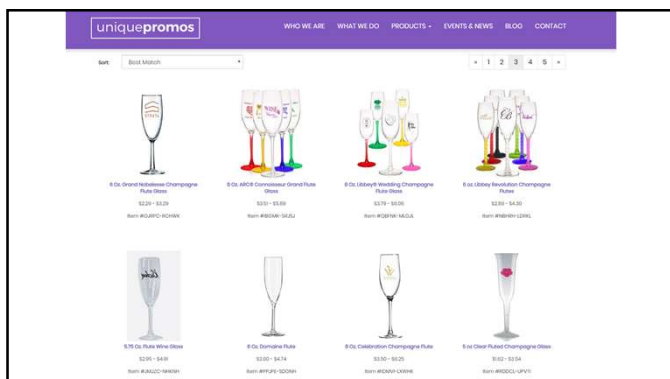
uniquepromos

WHO WE ARE WHAT WE DO PRODUCTS EVENTS & NEWS BLOG CONTACT

Sort: Best Match

« 1 2 3 4 5 »

6 Oz. Grand Noblesse Champagne Flute Glass
$2.29 - $3.29
Item #GJRPC-RCHWX

8 Oz. ARC® Connoisseur Grand Flute Glass
$2.51 - $5.59
Item #BDMK-SKZIJ

6 Oz. Libbey® Wedding Champagne Flute Glass
$3.79 - $6.06
Item #QBYNK-MLOJL

6 oz. Libbey Revolution Champagne Flutes
$2.59 - $4.06
Item #NBNRH-LDRKL

5.75 Oz. Flute Wine Glass
$2.99 - $4.19
Item #JMUZC-NHKNH

6 Oz. Domaine Flute
$2.50 - $4.74
Item #PFUPS-SDONH

6 Oz. Celebration Champagne Flute
$3.50 - $6.25
Item #DNVF-LXRHI

5 oz. Clear Fluted Champagne Glass
$1.02 - $3.54
Item #RDDCL-UPVTI